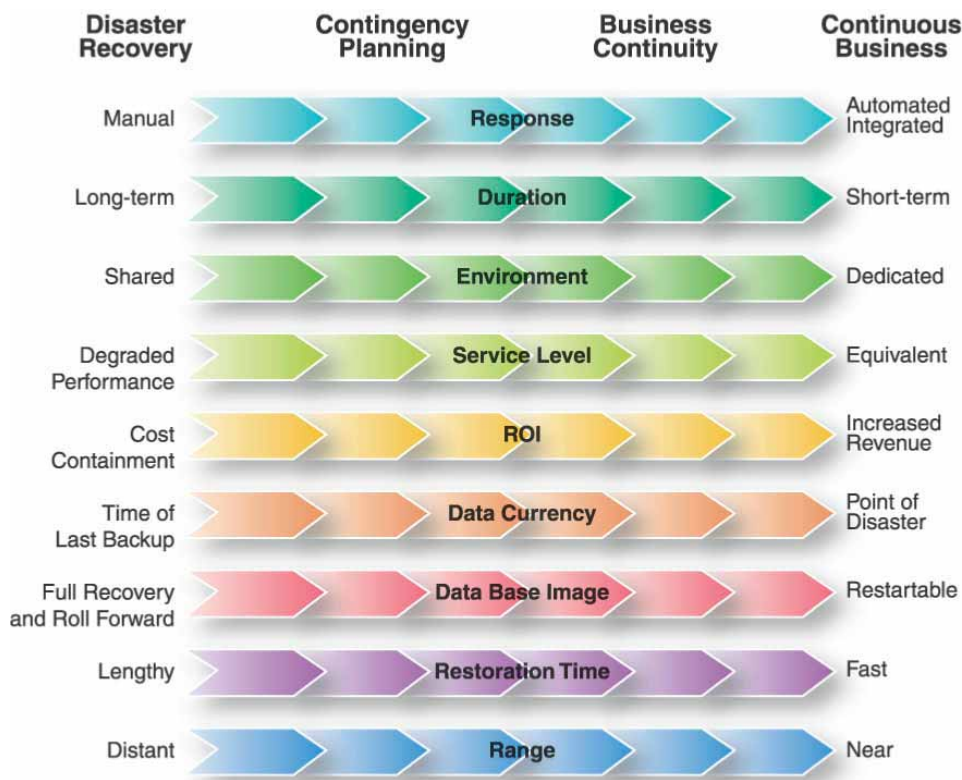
| Disaster Recovery | Contingency Planning | Business Continuity | Continuous Business |
|---|---|---|---|
| Manual | Response | | Automated Integrated |
| Long-term | Duration | | Short-term |
| Shared | Environment | | Dedicated |
| Degraded Performance | Service Level | | Equivalent |
| Cost Containment | ROI | | Increased Revenue |
| Time of Last Backup | Data Currency | | Point of Disaster |
| Full Recovery and Roll Forward | Data Base Image | | Restartable |
| Lengthy | Restoration Time | | Fast |
| Distant | Range | | Near |